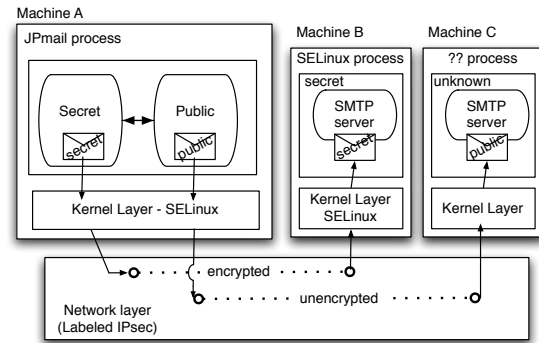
Machine A

JPmail process

Secret

Public

secret

public

Kernel Layer - SELinux

Machine B

SELinux process

secret

SMTP server

secret

Kernel Layer SELinux

Machine C

?? process

unknown

SMTP server

public

Kernel Layer

encrypted

unencrypted

Network layer (Labeled IPsec)